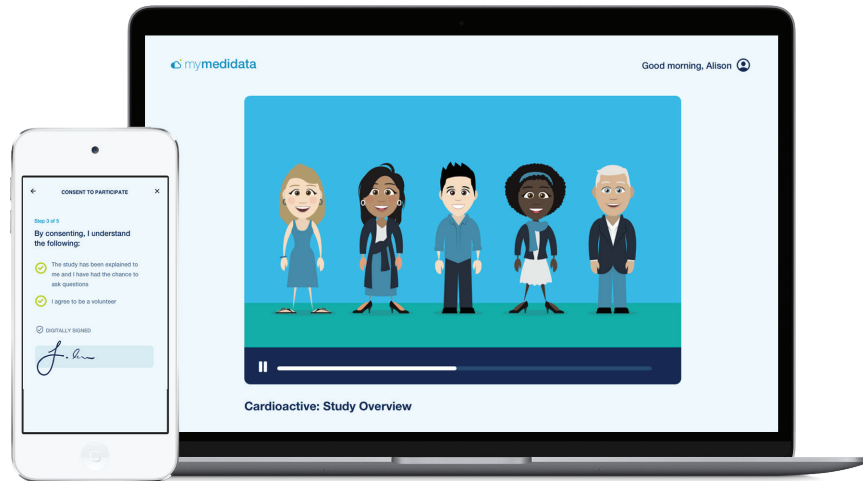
CONSENT TO PARTICIPATE

Step 3 of 5

By consenting, I understand the following:

The study has been explained to me and I have had the chance to ask questions

I agree to be a volunteer

DIGITALLY SIGNED

mymedidata

Good morning, Alison

Cardioactive: Study Overview